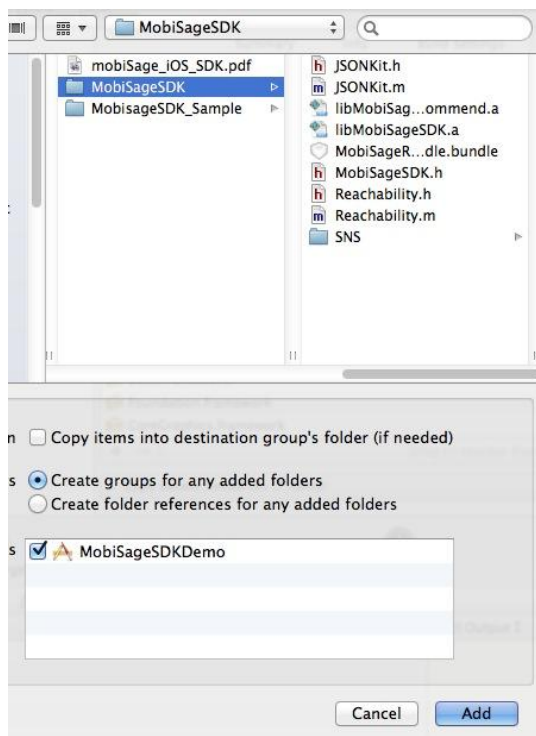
MobiSageSDK

mobiSage_iOS_SDK.pdf
MobiSageSDK
MobisageSDK_Sample

h JSONKit.h
m JSONKit.m
libMobiSag...ommend.a
libMobiSageSDK.a
MobiSageR...dle.bundle
h MobiSageSDK.h
h Reachability.h
m Reachability.m
SNS

n Copy items into destination group's folder (if needed)

s Create groups for any added folders
Create folder references for any added folders

s MobiSageSDKDemo

Cancel
Add